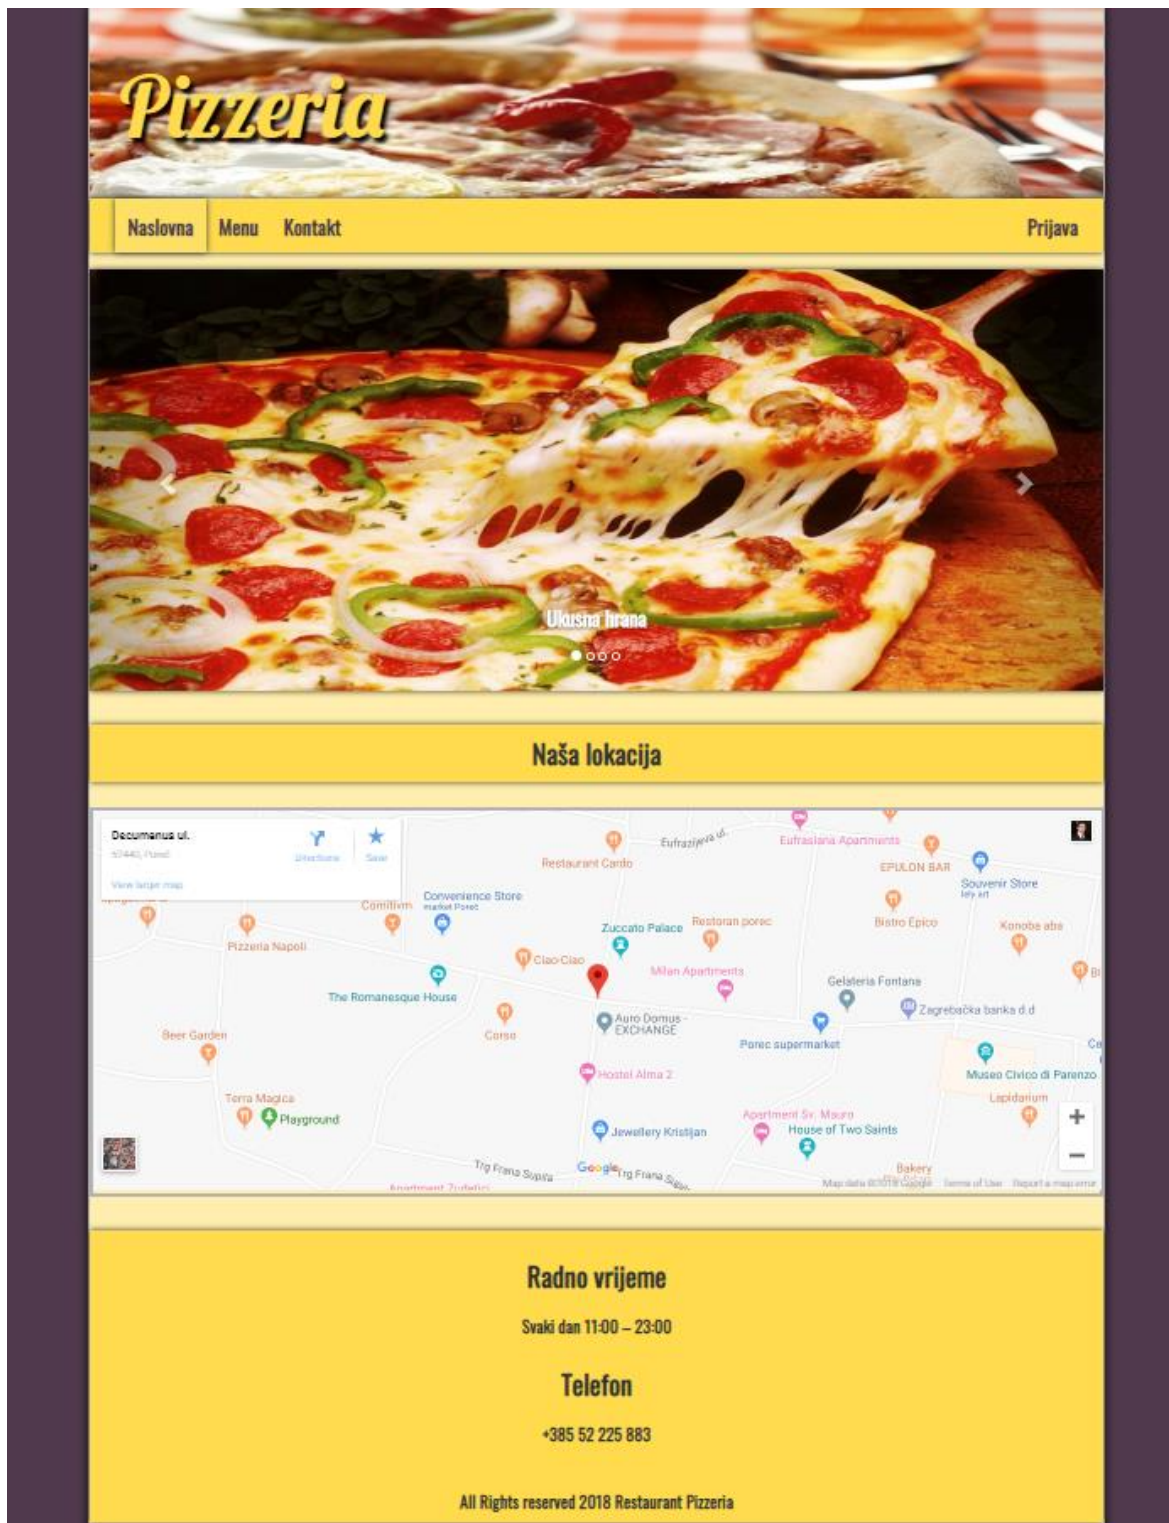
Pizzeria

Naslovna Menu Kontakt Prijava

Ukusna hrana

Naša lokacija

Decumanus ul.
52440, Poreč
Directions Save
View larger map

Eufrazijeva ul.
Eufrasiana Apartments
Restaurant Cardo
EPULON BAR
Souvenir Store
Convenience Store
Comitivm
Bistro Epico
Zuccato Palace
Restoran porec
Konoba aba
Pizzeria Napoli
Ciao Ciao
Milan Apartments
Gelateria Fontana
The Romanesque House
Zagrebačka banka d.d
Auro Domus - EXCHANGE
Corso
Beer Garden
Porec supermarket
Museo Civico di Parenzo
Hostel Alma 2
Lapidarium
Terra Magica
Playground
Apartment Sv. Mauro
House of Two Saints
Jewellery Kristijan
Trg Frana Supila
Bakery
Google
Map data ©2018 Google Terms of Use Report a map error

Radno vrijeme

Svaki dan 11:00 – 23:00

Telefon

+385 52 225 883

All Rights reserved 2018 Restaurant Pizzeria